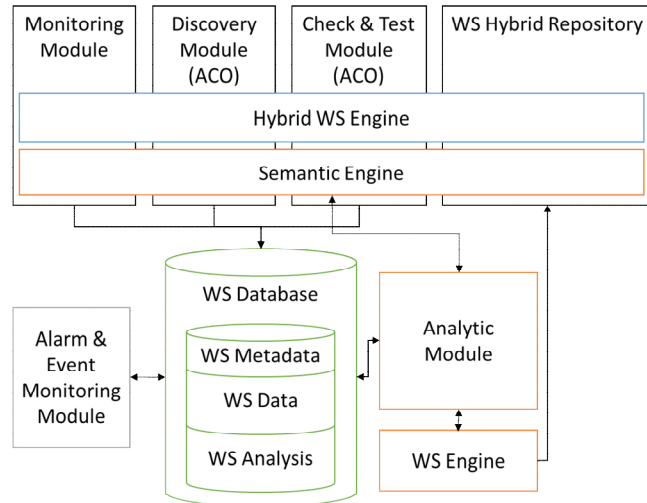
Monitoring Module

Discovery Module (ACO)

Check & Test Module (ACO)

WS Hybrid Repository

Hybrid WS Engine

Semantic Engine

WS Database

WS Metadata

WS Data

WS Analysis

Alarm & Event Monitoring Module

Analytic Module

WS Engine